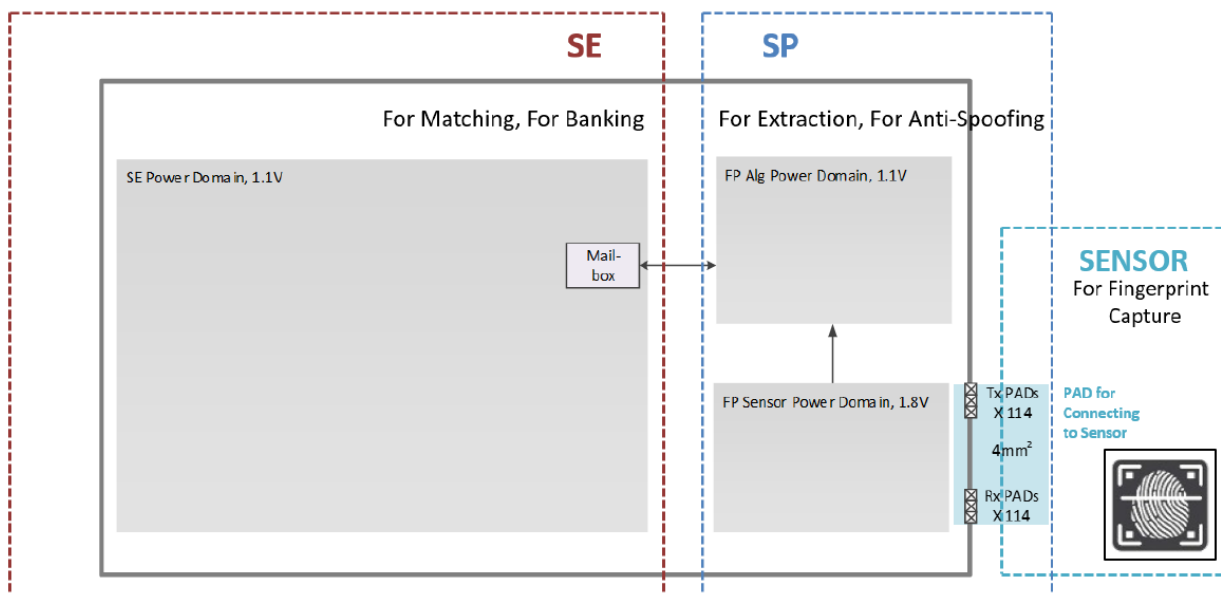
SE

SP

For Matching, For Banking

For Extraction, For Anti-Spoofing

SE Power Domain, 1.1V

Mail-box

FP Alg Power Domain, 1.1V

SENSOR
For Fingerprint Capture

FP Sensor Power Domain, 1.8V

Tx PADs X 114

$4mm^2$

Rx PADs X 114

PAD for Connecting to Sensor